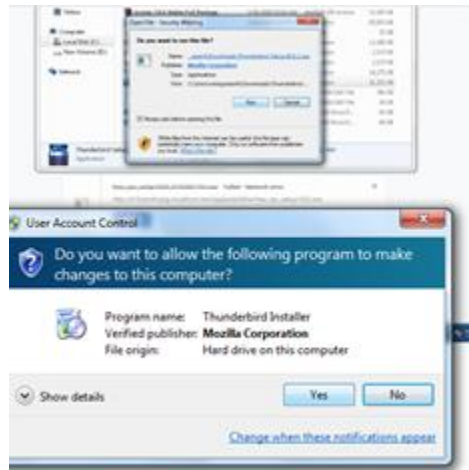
User Account Control

Do you want to allow the following program to make changes to this computer?

Program name: Thunderbird Installer
Verified publisher: Mozilla Corporation
File origin: Hard drive on this computer

Show details

Yes

No

Change when these notifications appear